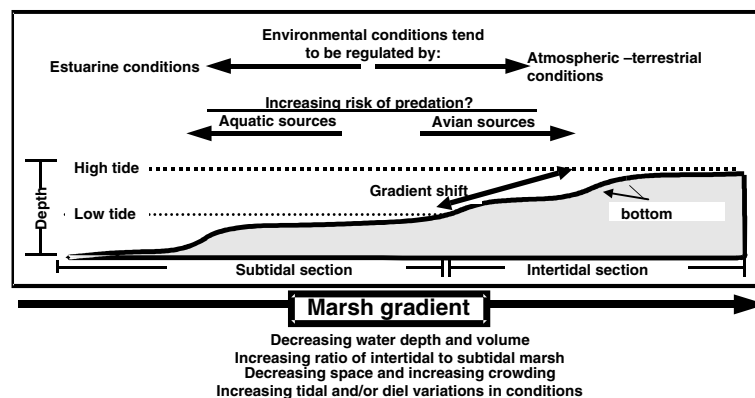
Environmental conditions tend to be regulated by:

Estuarine conditions

Atmospheric –terrestrial conditions

Increasing risk of predation?

Aquatic sources

Avian sources

High tide

Gradient shift

Depth

Low tide

bottom

Subtidal section

Intertidal section

Marsh gradient

Decreasing water depth and volume
Increasing ratio of intertidal to subtidal marsh
Decreasing space and increasing crowding
Increasing tidal and/or diel variations in conditions